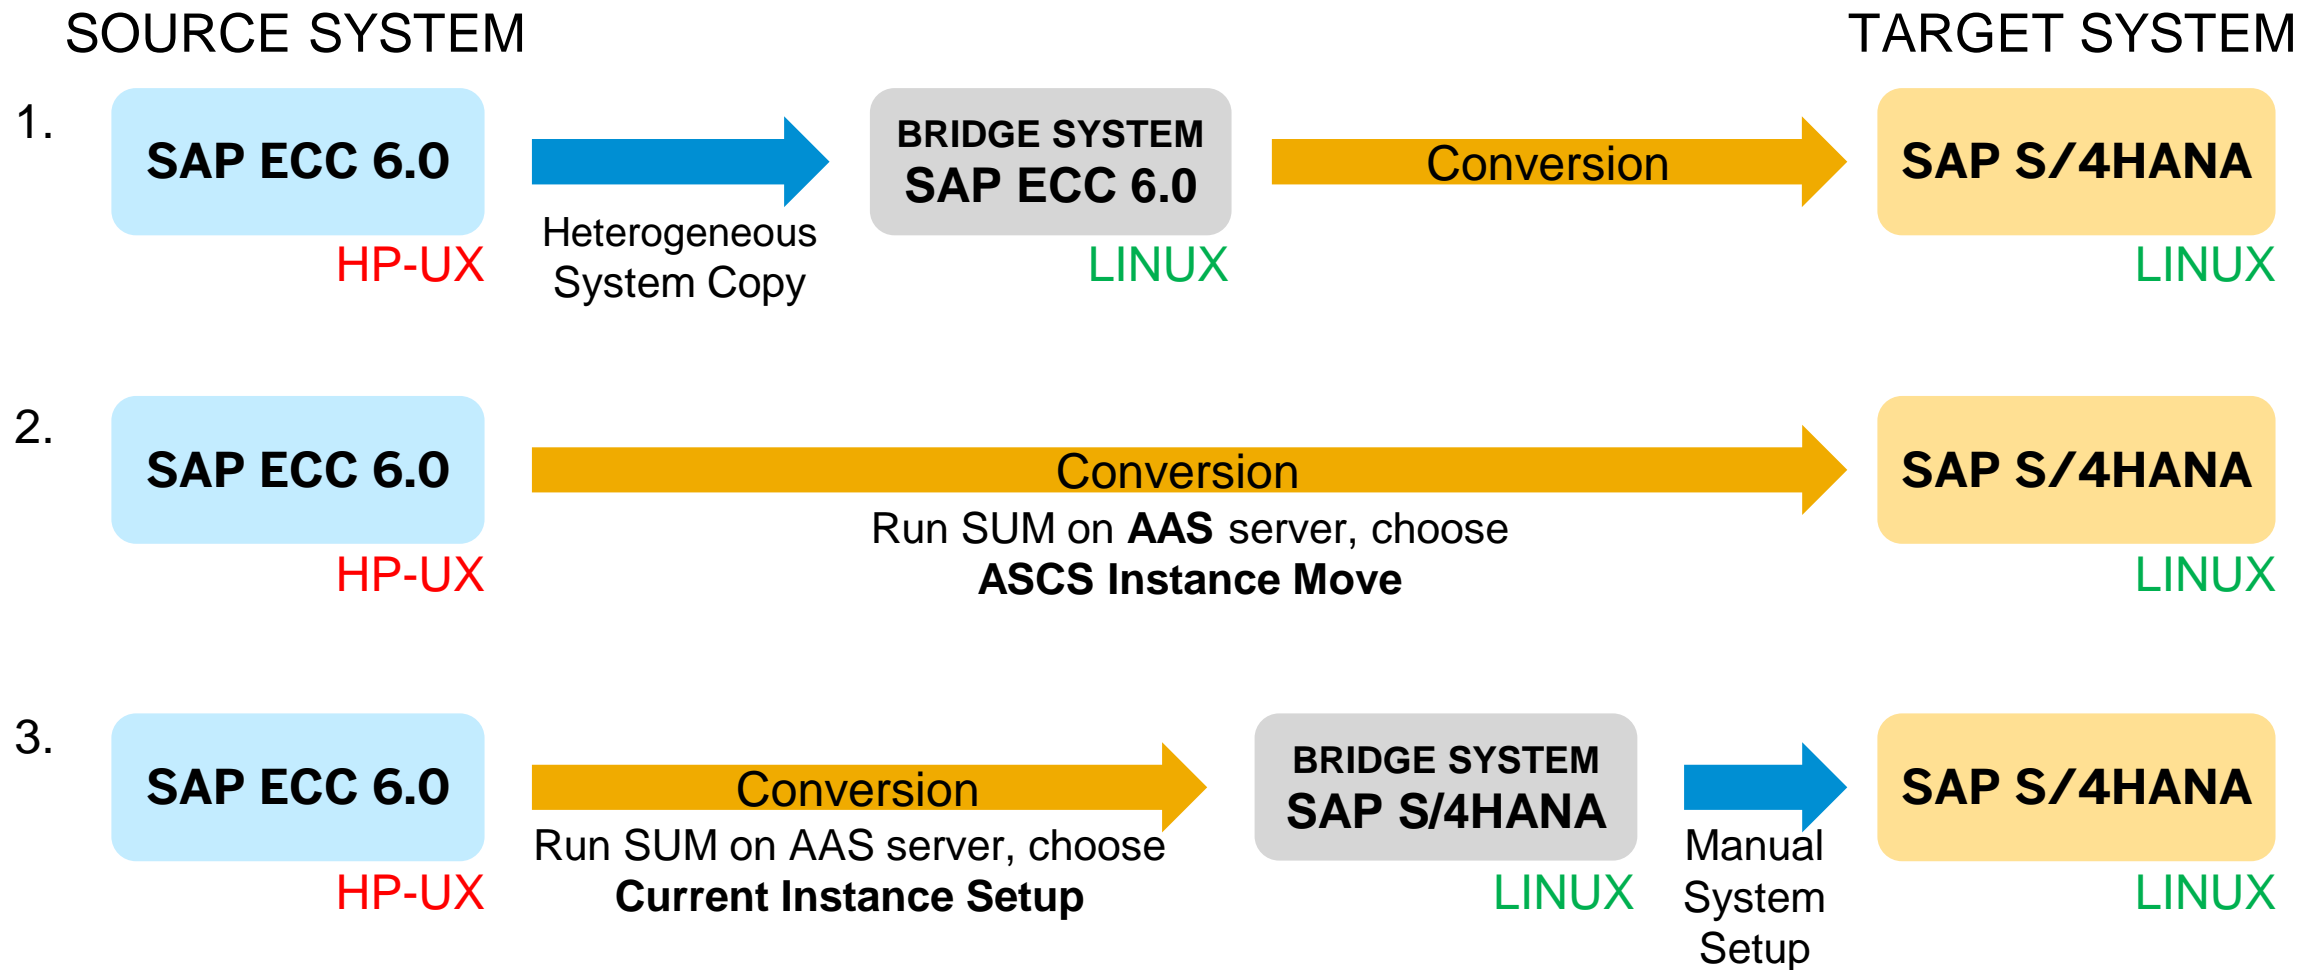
SOURCE SYSTEM

TARGET SYSTEM

1.

SAP ECC 6.0

HP-UX

Heterogeneous System Copy

BRIDGE SYSTEM
SAP ECC 6.0

LINUX

Conversion

SAP S/4HANA

LINUX

2.

SAP ECC 6.0

HP-UX

Conversion

Run SUM on **AAS** server, choose **ASCS Instance Move**

SAP S/4HANA

LINUX

3.

SAP ECC 6.0

HP-UX

Conversion

Run SUM on AAS server, choose **Current Instance Setup**

BRIDGE SYSTEM
SAP S/4HANA

LINUX

Manual System Setup

SAP S/4HANA

LINUX